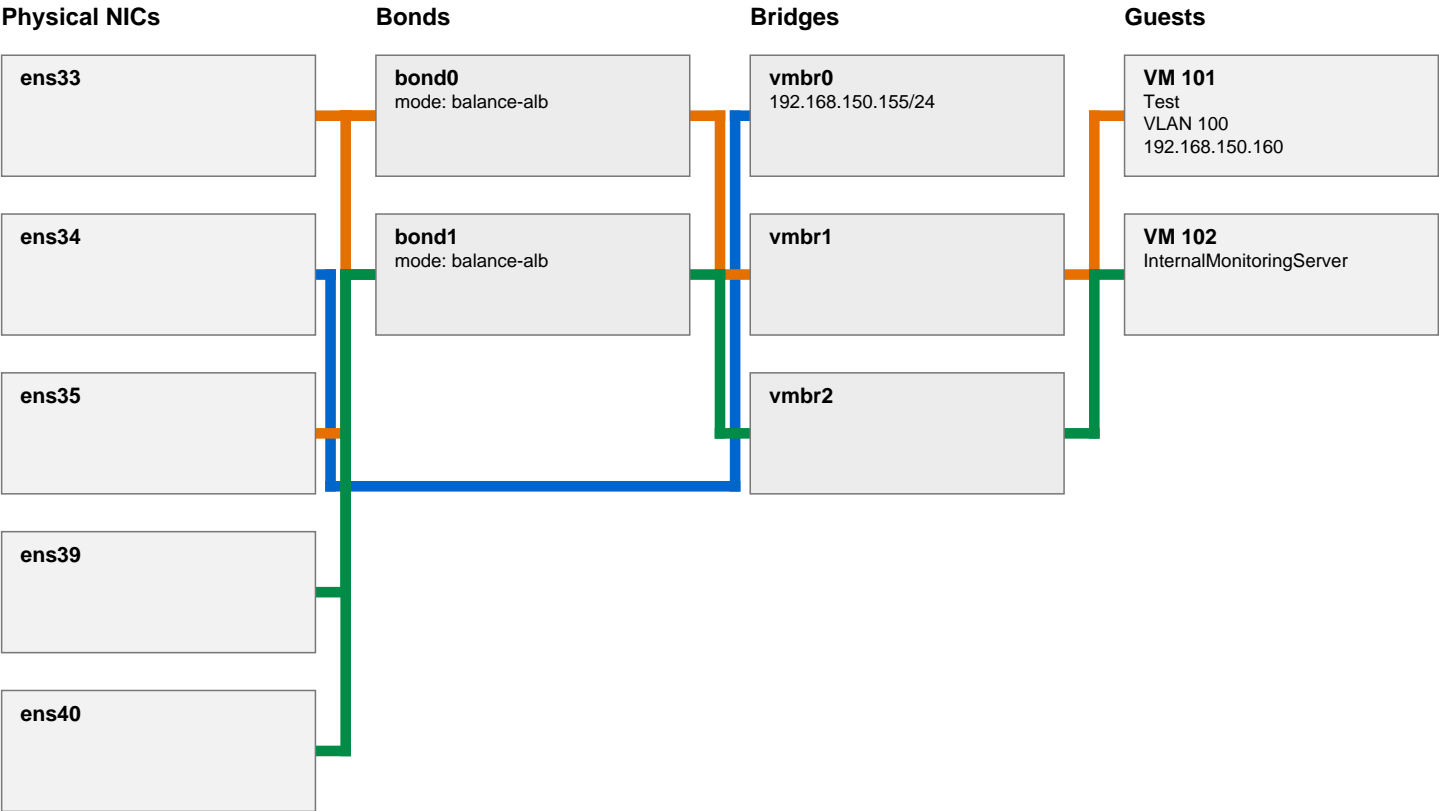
Physical NICs

Bonds

Bridges

Guests

ens33

bond0
mode: balance-alb

vmbr0
192.168.150.155/24

VM 101
Test
VLAN 100
192.168.150.160

ens34

bond1
mode: balance-alb

vmbr1

VM 102
InternalMonitoringServer

ens35

vmbr2

ens39

ens40